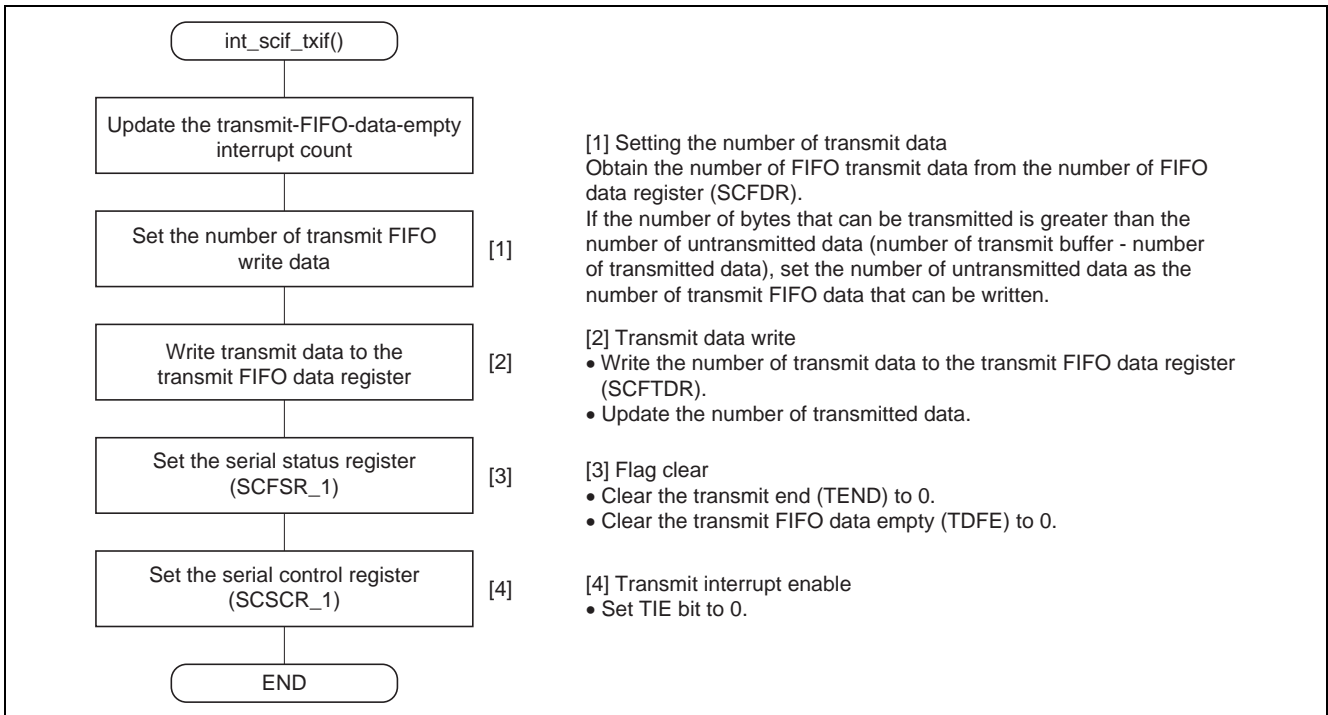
int_scif_txif()

Update the transmit-FIFO-data-empty interrupt count

Set the number of transmit FIFO write data

[1]

Write transmit data to the transmit FIFO data register

[2]

Set the serial status register (SCFSR_1)

[3]

Set the serial control register (SCSCR_1)

[4]

END

[1] Setting the number of transmit data
Obtain the number of FIFO transmit data from the number of FIFO data register (SCFDR).
If the number of bytes that can be transmitted is greater than the number of untransmitted data (number of transmit buffer - number of transmitted data), set the number of untransmitted data as the number of transmit FIFO data that can be written.

[2] Transmit data write
• Write the number of transmit data to the transmit FIFO data register (SCFTDR).
• Update the number of transmitted data.

[3] Flag clear
• Clear the transmit end (TEND) to 0.
• Clear the transmit FIFO data empty (TDFE) to 0.

[4] Transmit interrupt enable
• Set TIE bit to 0.